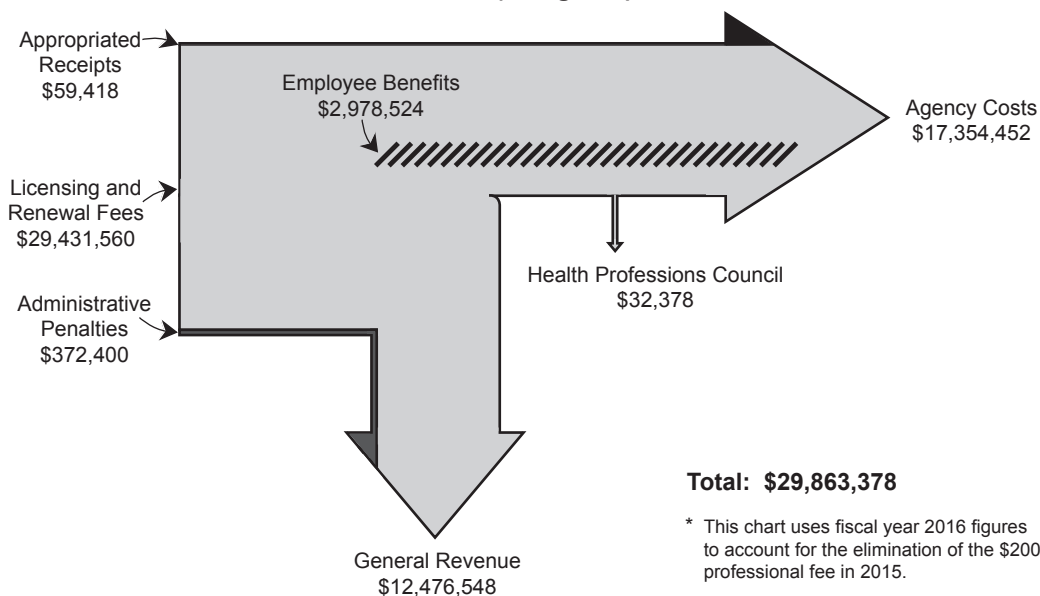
Appropriated Receipts
$59,418

Licensing and Renewal Fees
$29,431,560

Administrative Penalties
$372,400

Employee Benefits
$2,978,524

Agency Costs
$17,354,452

Health Professions Council
$32,378

General Revenue
$12,476,548

**Total: $29,863,378**

* This chart uses fiscal year 2016 figures to account for the elimination of the $200 professional fee in 2015.